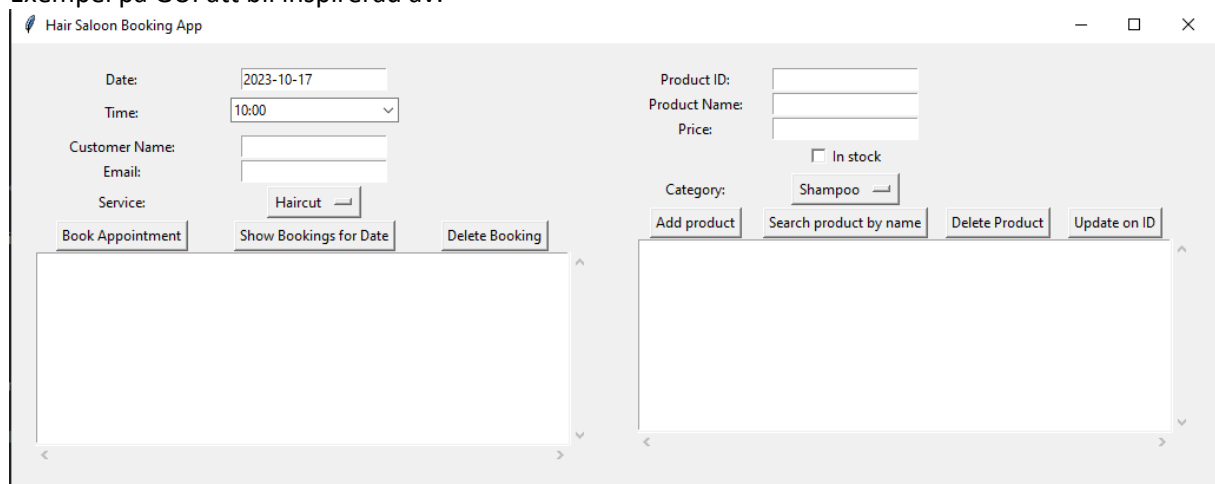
Exempel på GUI att bli inspirerad av:

Hair Saloon Booking App

Date: 2023-10-17
Time: 10:00
Customer Name:
Email:
Service: Haircut
Book Appointment
Show Bookings for Date
Delete Booking

Product ID:
Product Name:
Price:
In stock
Category: Shampoo
Add product
Search product by name
Delete Product
Update on ID